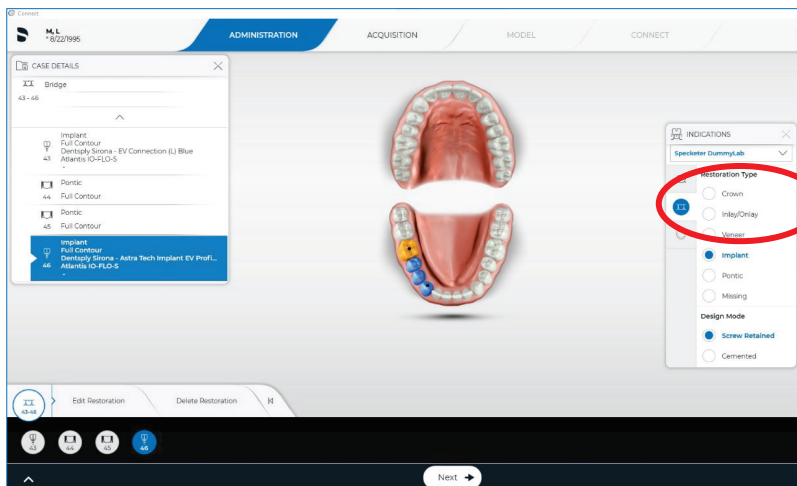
Connect

M, L
* 8/22/1995

ADMINISTRATION
ACQUISITION
MODEL
CONNECT

CASE DETAILS

Bridge
43 - 46

Implant
Full Contour
Dentsply Sirona - EV Connection (L) Blue
Atlantis IO-FLO-S
43
-

Pontic
44 Full Contour

Pontic
45 Full Contour

Implant
Full Contour
Dentsply Sirona - Astra Tech Implant EV Profi...
46 Atlantis IO-FLO-S
-

INDICATIONS
Specketer DummyLab

Restoration Type
Crown
Inlay/Onlay
Veneer
Implant
Pontic
Missing

Design Mode
Screw Retained
Cemented

43-46
Edit Restoration
Delete Restoration

43
44
45
46

Next